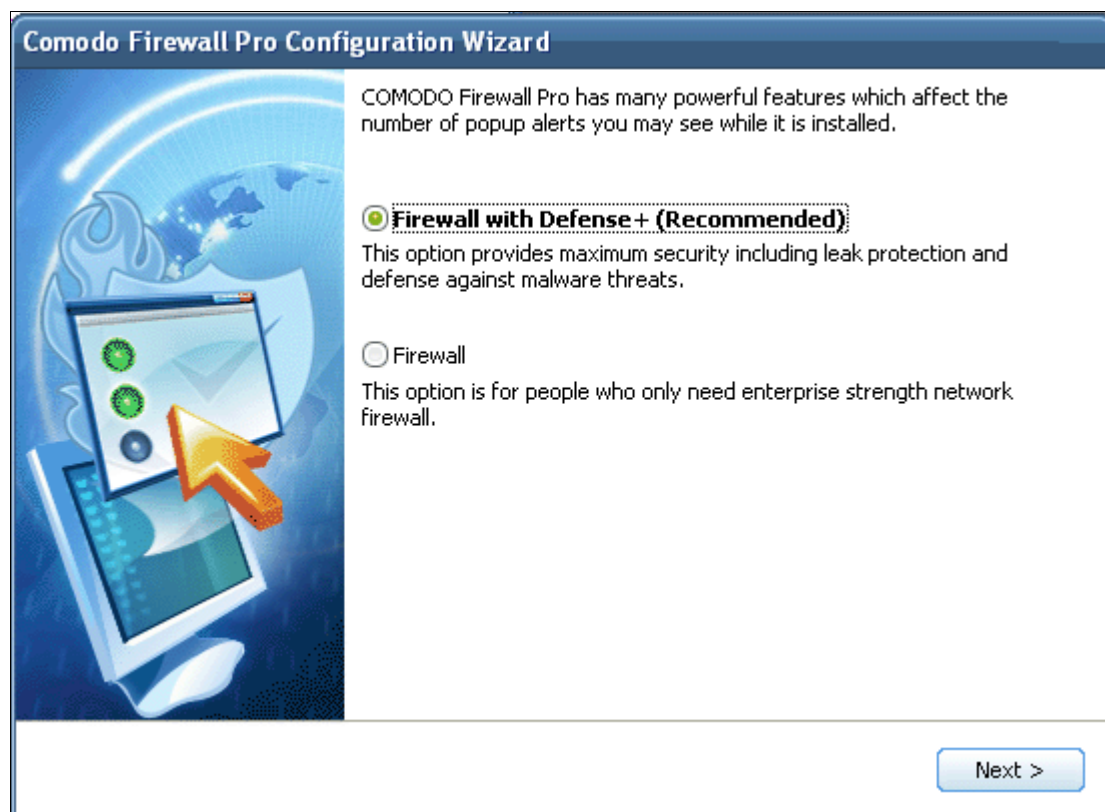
Comodo Firewall Pro Configuration Wizard

COMODO Firewall Pro has many powerful features which affect the number of popup alerts you may see while it is installed.

Firewall with Defense+ (Recommended)

This option provides maximum security including leak protection and defense against malware threats.

Firewall

This option is for people who only need enterprise strength network firewall.

Next >